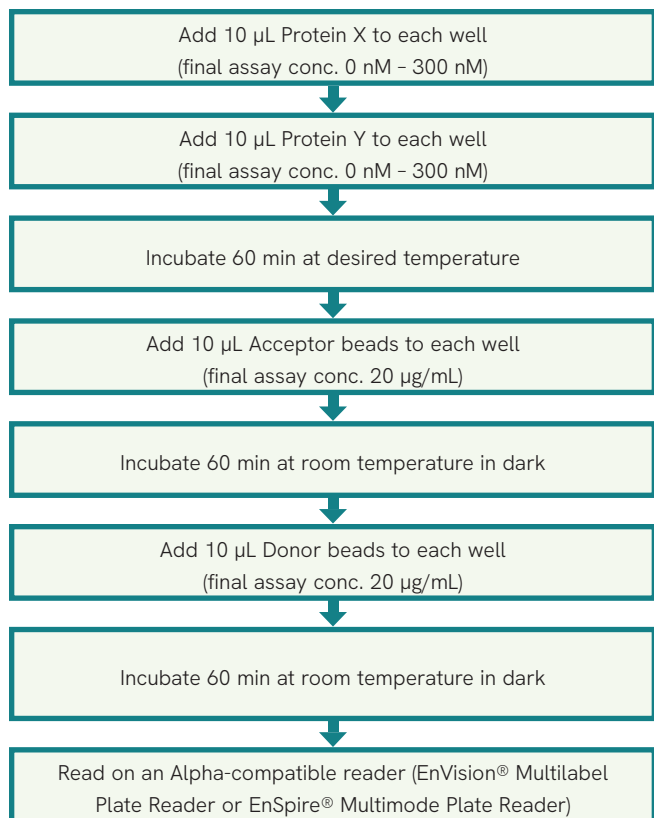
Add 10 µL Protein X to each well
(final assay conc. 0 nM - 300 nM)

Add 10 µL Protein Y to each well
(final assay conc. 0 nM - 300 nM)

Incubate 60 min at desired temperature

Add 10 µL Acceptor beads to each well
(final assay conc. 20 µg/mL)

Incubate 60 min at room temperature in dark

Add 10 µL Donor beads to each well
(final assay conc. 20 µg/mL)

Incubate 60 min at room temperature in dark

Read on an Alpha-compatible reader (EnVision® Multilabel Plate Reader or EnSpire® Multimode Plate Reader)